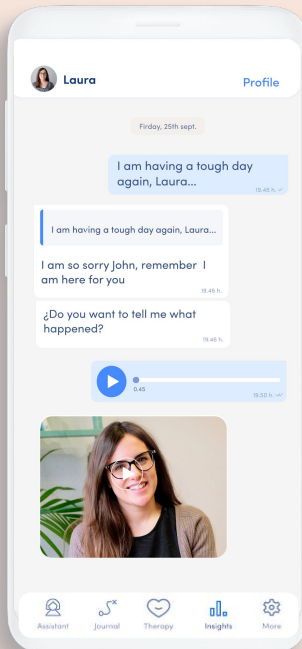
Laura

Profile

Firday, 25th sept.

I am having a tough day again, Laura...

19.45 h.

I am having a tough day again, Laura...

I am so sorry John, remember I am here for you

19.45 h.

¿Do you want to tell me what happened?

19.45 h.

0.45

19.50 h.

Assistant Journal Therapy Insights More